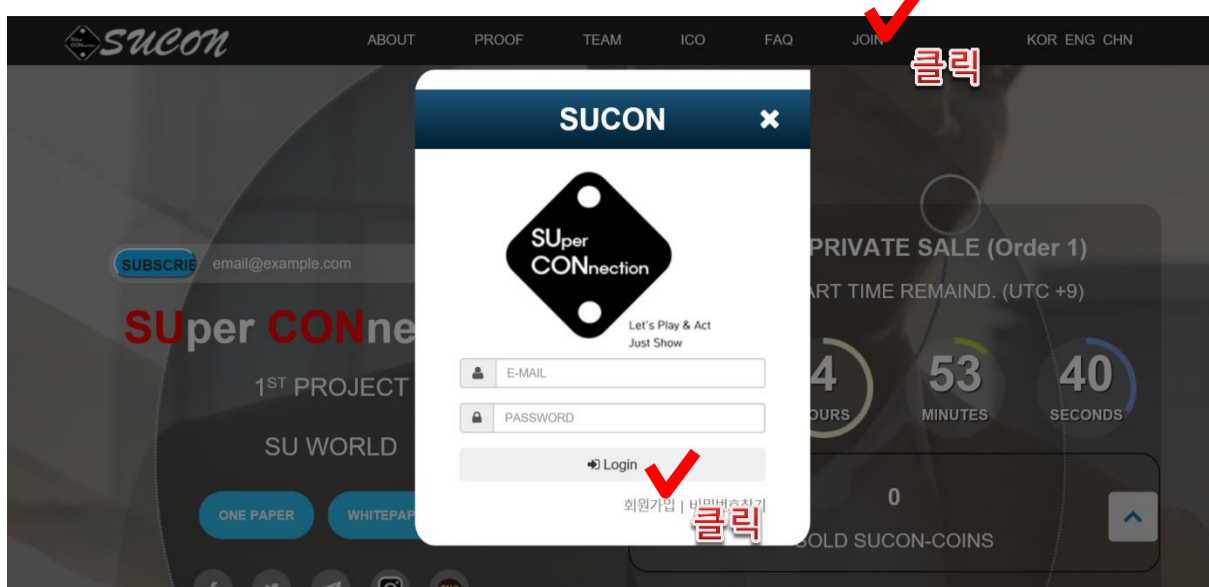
SUCON ABOUT PROOF TEAM ICO FAQ JOIN KOR ENG CHN

클릭

SUCON ×

SUper CONnection

Let's Play & Act Just Show

E-MAIL

PASSWORD

Login

회원가입 | 비밀번호찾기

클릭

SUBSCRIBE email@example.com

SUper CONne

1ST PROJECT

SU WORLD

ONE PAPER WHITEPAP

PRIVATE SALE (Order 1)

ART TIME REMAIND. (UTC +9)

4 OURS 53 MINUTES 40 SECONDS

0

SOLD SUCON-COINS